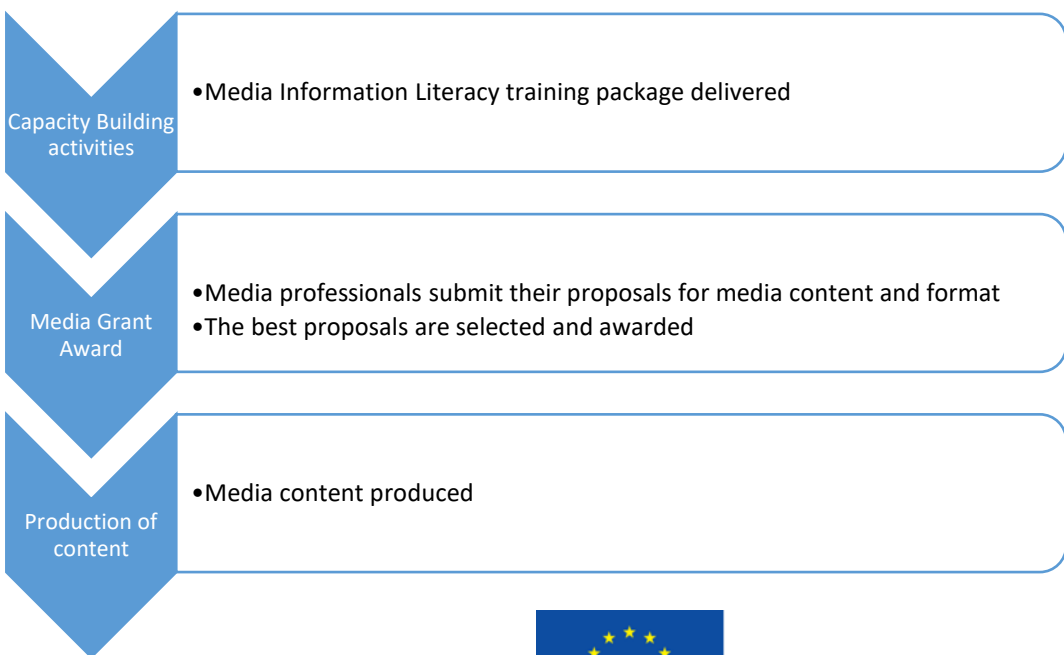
Capacity Building activities

•Media Information Literacy training package delivered

Media Grant Award

•Media professionals submit their proposals for media content and format
•The best proposals are selected and awarded

Production of content

•Media content produced